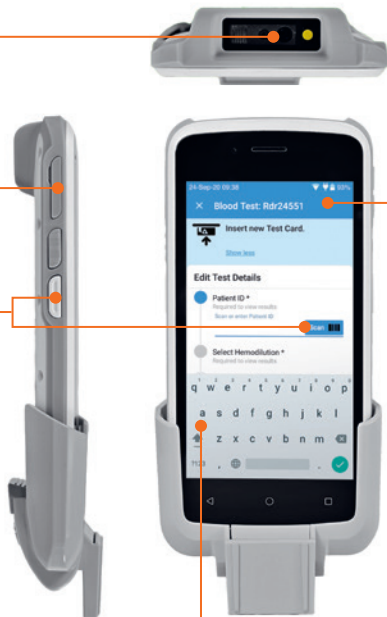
24-Sep-20 09:38

Blood Test: Rdr24551

Insert new Test Card.

Show less

Edit Test Details

Patient ID *

Required to view results

Scan or enter Patient ID

Scan

Select Hemodilution *

Required to view results

q w e r t y u i o p

a s d f g h j k l

z x c v b n m

?123